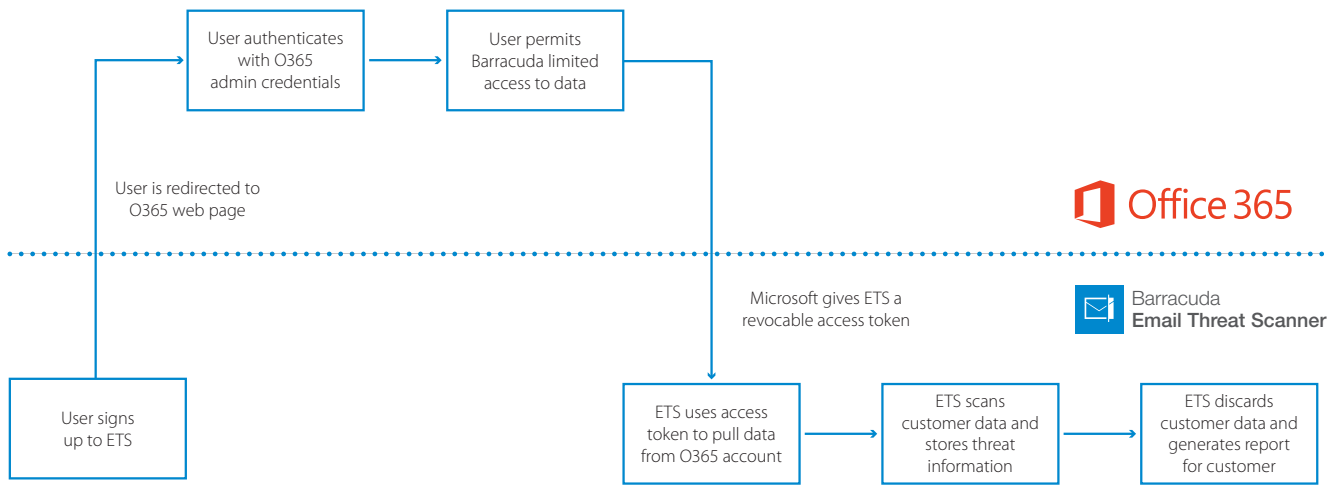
User authenticates with O365 admin credentials

User permits Barracuda limited access to data

User is redirected to O365 web page

Office 365

Microsoft gives ETS a revocable access token

Barracuda
Email Threat Scanner

User signs up to ETS

ETS uses access token to pull data from O365 account

ETS scans customer data and stores threat information

ETS discards customer data and generates report for customer